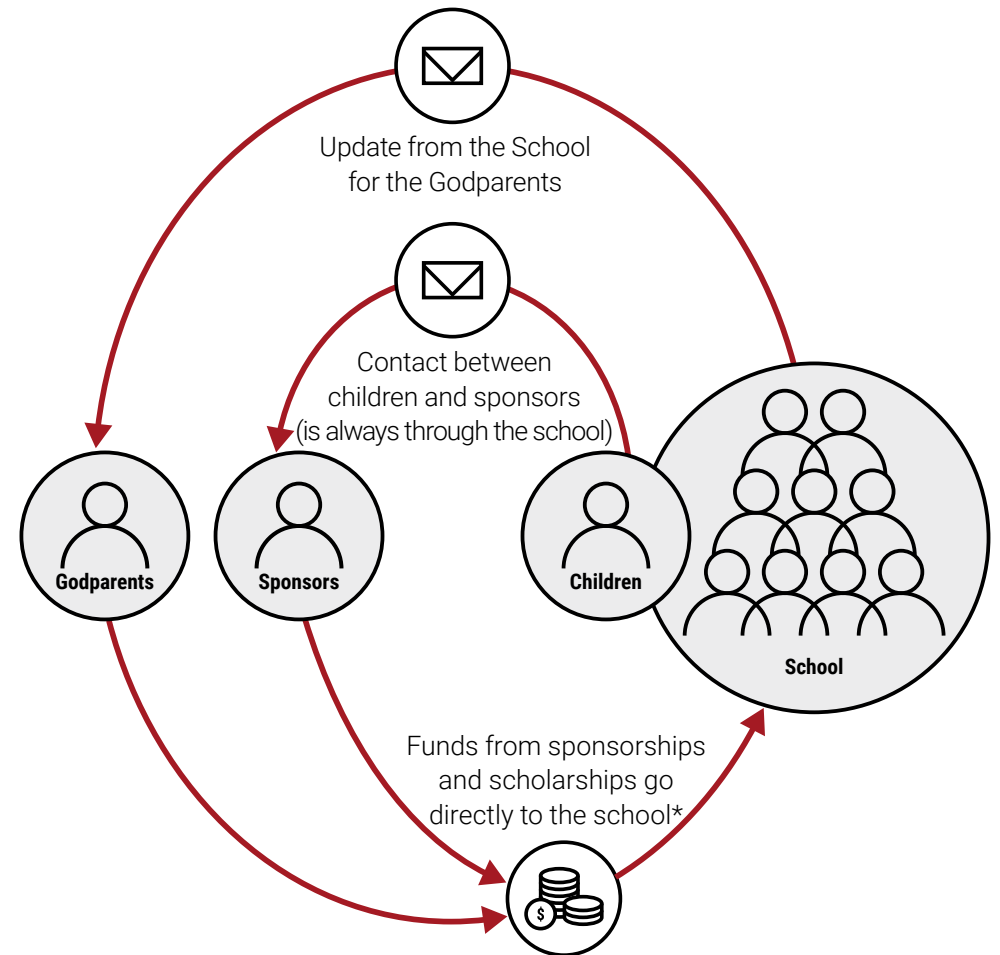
Update from the School for the Godparents

Contact between children and sponsors (is always through the school)

Godparents

Sponsors

Children

School

Funds from sponsorships and scholarships go directly to the school*

$